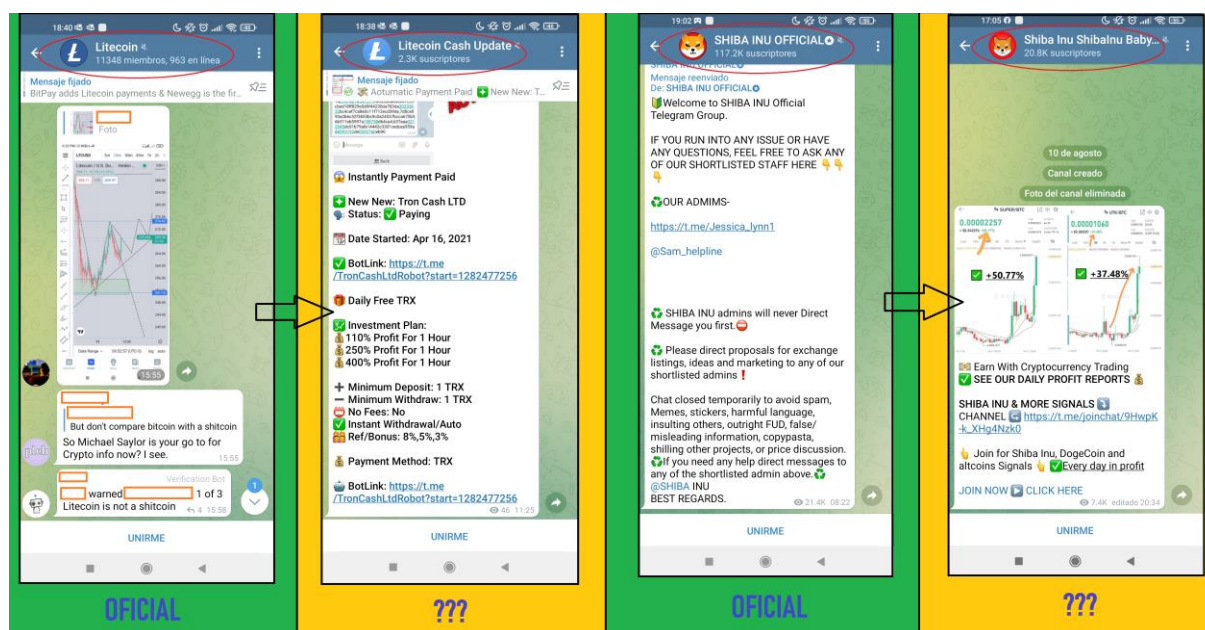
18:40
Litecoin
11348 miembros, 963 en línea
Mensaje fijado
BitPay adds Litecoin payments & Newegg is the fir...
Foto
15:55
But don't compare bitcoin with a shitcoin
So Michael Saylor is your go to for Crypto info now? I see.
15:55
Verification Bot
warned 1 of 3
Litecoin is not a shitcoin
4 15:58
1
UNIRME

OFICIAL

18:38
Litecoin Cash Update
2.3K suscriptores
Mensaje fijado
Automatic Payment Paid New New: T...
Instantly Payment Paid
New New: Tron Cash LTD
Status: Paying
Date Started: Apr 16, 2021
BotLink: https://t.me/TronCashLtdRobot?start=1282477256
Daily Free TRX
Investment Plan:
110% Profit For 1 Hour
250% Profit For 1 Hour
400% Profit For 1 Hour
Minimum Deposit: 1 TRX
Minimum Withdraw: 1 TRX
No Fees: No
Instant Withdrawal/Auto
Ref/Bonus: 8%,5%,3%
Payment Method: TRX
BotLink: https://t.me/TronCashLtdRobot?start=1282477256
46 11:25
UNIRME

???

19:02
SHIBA INU OFFICIAL
117.2K suscriptores
Mensaje reenviado
De: SHIBA INU OFFICIAL
Welcome to SHIBA INU Official Telegram Group.
IF YOU RUN INTO ANY ISSUE OR HAVE ANY QUESTIONS, FEEL FREE TO ASK ANY OF OUR SHORTLISTED STAFF HERE
OUR ADMIMS-
https://t.me/Jessica_lynn1
@Sam_helpline
SHIBA INU admins will never Direct Message you first.
Please direct proposals for exchange listings, ideas and marketing to any of our shortlisted admins❗
Chat closed temporarily to avoid spam, Memes, stickers, harmful language, insulting others, outright FUD, false/misleading information, copypasta, shilling other projects, or price discussion. If you need any help direct messages to any of the shortlisted admin above.
@SHIBA INU
BEST REGARDS.
21.4K 08:22
UNIRME

OFICIAL

17:05
Shiba Inu ShibaInu Baby...
20.8K suscriptores
10 de agosto
Canal creado
Foto del canal eliminada
0.00002257
0.00001040
+50.77%
+37.48%
Earn With Cryptocurrency Trading
SEE OUR DAILY PROFIT REPORTS
SHIBA INU & MORE SIGNALS
CHANNEL https://t.me/joinchat/9HwpK-k_XHg4Nzk0
Join for Shiba Inu, DogeCoin and altcoins Signals Every day in profit
JOIN NOW CLICK HERE
7.4K editado 20:34
UNIRME

???